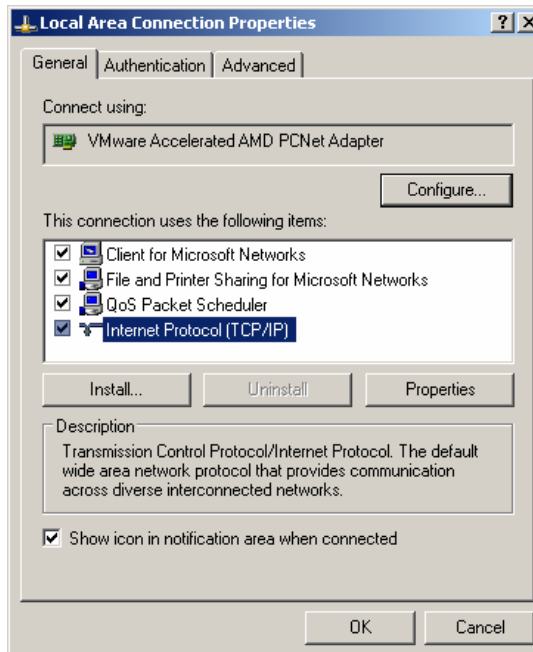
Local Area Connection Properties

?

General | Authentication | Advanced

Connect using:

VMware Accelerated AMD PCNet Adapter

Configure...

This connection uses the following items:

Client for Microsoft Networks
File and Printer Sharing for Microsoft Networks
QoS Packet Scheduler
Internet Protocol (TCP/IP)

Install... | Uninstall | Properties

Description

Transmission Control Protocol/Internet Protocol. The default wide area network protocol that provides communication across diverse interconnected networks.

Show icon in notification area when connected

OK | Cancel